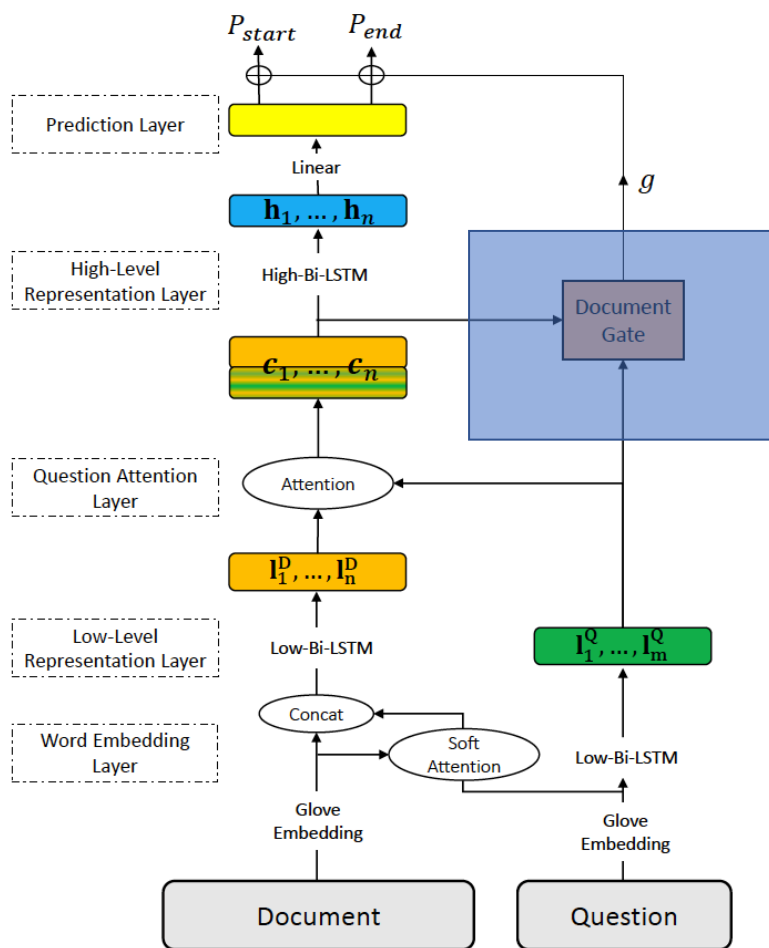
$P_{start}$ $P_{end}$

Prediction Layer

Linear

$g$

$\mathbf{h}_1, \ldots, \mathbf{h}_n$

High-Level Representation Layer

High-Bi-LSTM

Document Gate

$c_1, \ldots, c_n$

Question Attention Layer

Attention

$\mathbf{l}_1^D, \ldots, \mathbf{l}_n^D$

Low-Level Representation Layer

Low-Bi-LSTM

$\mathbf{l}_1^Q, \ldots, \mathbf{l}_m^Q$

Word Embedding Layer

Concat

Soft Attention

Low-Bi-LSTM

Glove Embedding

Glove Embedding

Document

Question